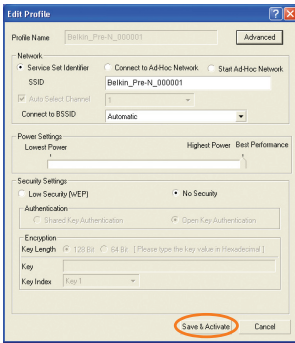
Edit Profile

Profile Name Belkin_Pre-N_000001 Advanced

Network

Service Set Identifier Connect to Ad-Hoc Network Start Ad-Hoc Network

SSID Belkin_Pre-N_000001

Auto Select Channel 1

Connect to BSSID Automatic

Power Settings

Lowest Power Highest Power Best Performance

Security Settings

Low Security (WEP) No Security

Authentication

Shared Key Authentication Open Key Authentication

Encryption

Key Length 128 Bit 64 Bit [ Please type the key value in Hexadecimal ]

Key

Key Index Key 1

Save & Activate Cancel